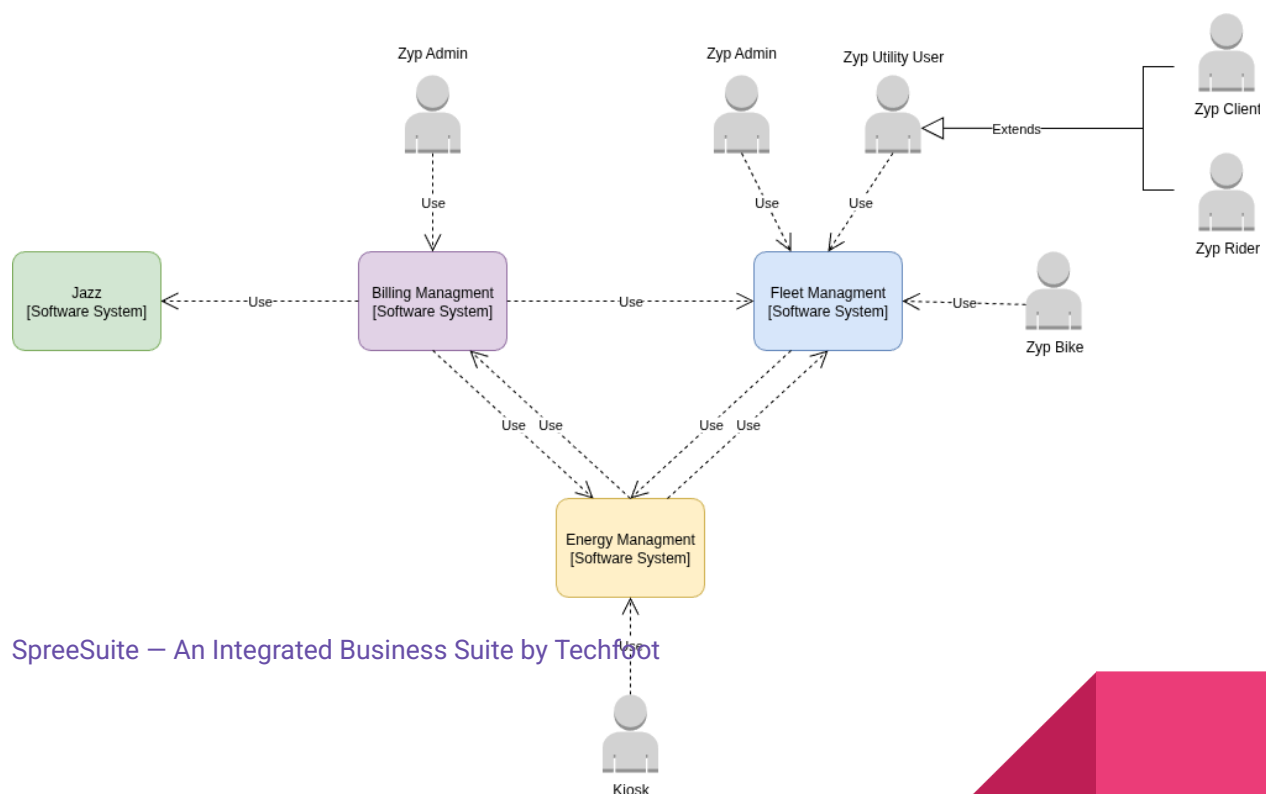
Zyp Admin

Zyp Admin

Zyp Utility User

Zyp Client

Extends

Zyp Rider

Use

Use

Use

Jazz
[Software System]

Use

Billing Managment
[Software System]

Use

Fleet Managment
[Software System]

Use

Zyp Bike

Use Use

Use Use

Energy Managment
[Software System]

SpreeSuite — An Integrated Business Suite by Techfoot

Use

Kiosk